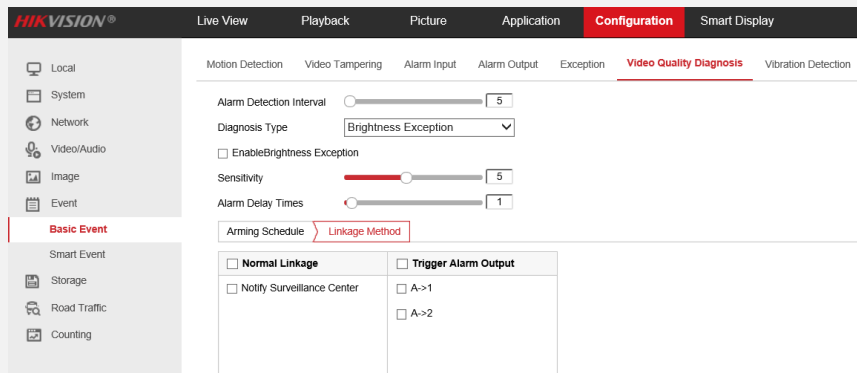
HIKVISION®

Live View
Playback
Picture
Application
Configuration
Smart Display

Local
System
Network
Video/Audio
Image
Event
Basic Event
Smart Event
Storage
Road Traffic
Counting

Motion Detection
Video Tampering
Alarm Input
Alarm Output
Exception
Video Quality Diagnosis
Vibration Detection

Alarm Detection Interval 5
Diagnosis Type Brightness Exception
☐ EnableBrightness Exception
Sensitivity 5
Alarm Delay Times 1

Arming Schedule
Linkage Method

| ☐ Normal Linkage | ☐ Trigger Alarm Output |
|---|---|
| ☐ Notify Surveillance Center | ☐ A->1 |
| | ☐ A->2 |